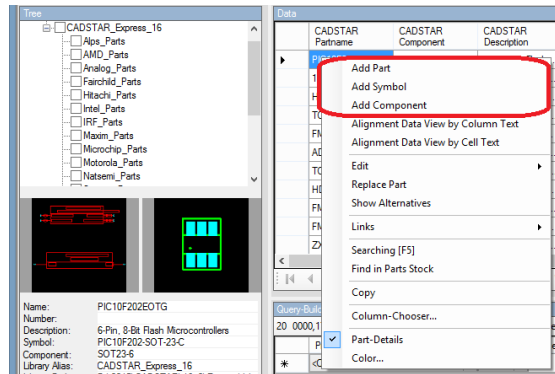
Tree

CADSTAR_Express_16
Alps_Parts
AMD_Parts
Analog_Parts
Fairchild_Parts
Hitachi_Parts
Intel_Parts
IRF_Parts
Maxim_Parts
Microchip_Parts
Motorola_Parts
Natsemi_Parts

Name: PIC10F202EOTG
Number:
Description: 6-Pin, 8-Bit Flash Microcontrollers
Symbol: PIC10F202-SOT-23-C
Component: SOT23-6
Library Alias: CADSTAR_Express_16

Data

| | CADSTAR Partname | CADSTAR Component | CADSTAR Description |
|---|---|---|---|
| ▶ | PIC | | |
| | 1 | | |
| | H | | |
| | TO | | |
| | FM | | |
| | AD | | |
| | TO | | |
| | HD | | |
| | FM | | |
| | FM | | |
| | ZX | | |

Add Part
Add Symbol
Add Component
Alignment Data View by Column Text
Alignment Data View by Cell Text
Edit
Replace Part
Show Alternatives
Links
Searching [F5]
Find in Parts Stock
Copy
Column-Chooser...
Part-Details
Color...

Query-Build
20 0000,1
P
*